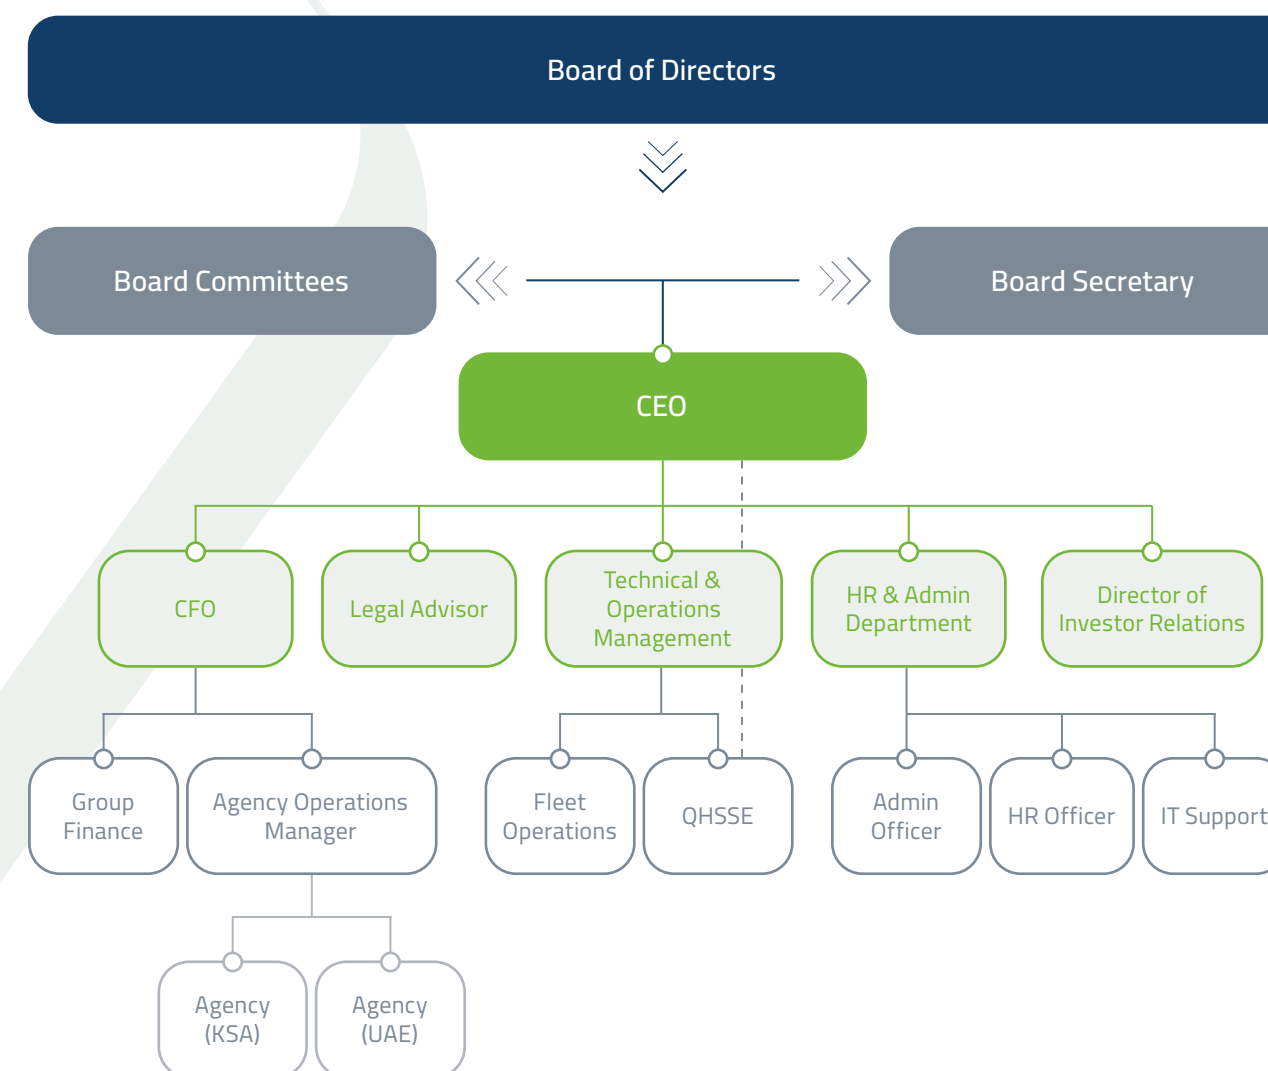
Board of Directors

Board Committees

Board Secretary

CEO

CFO

Legal Advisor

Technical & Operations Management

HR & Admin Department

Director of Investor Relations

Group Finance

Agency Operations Manager

Fleet Operations

QHSSE

Admin Officer

HR Officer

IT Support

Agency (KSA)

Agency (UAE)